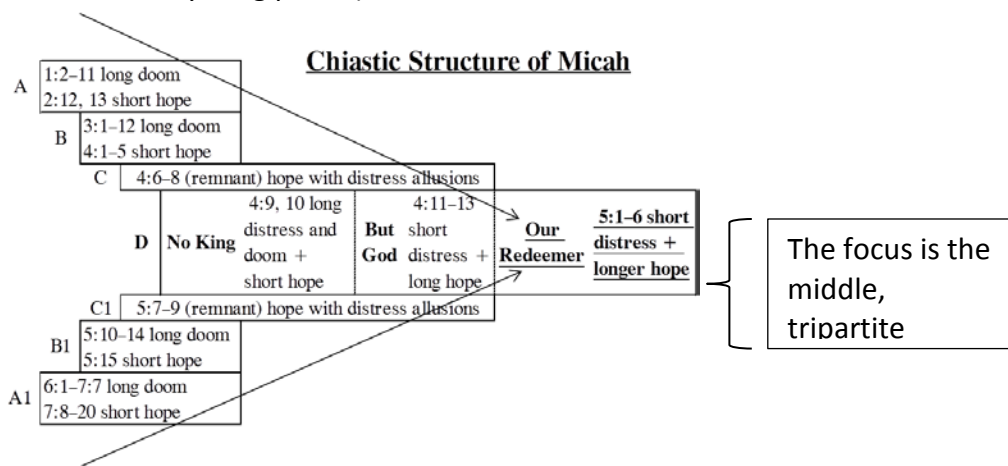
Chiastic Structure of Micah

A
1:2–11 long doom
2:12, 13 short hope

B
3:1–12 long doom
4:1–5 short hope

C 4:6–8 (remnant) hope with distress allusions

D No King 4:9, 10 long distress and doom + short hope But God 4:11–13 short distress + long hope Our Redeemer 5:1–6 short distress + longer hope

C1 5:7–9 (remnant) hope with distress allusions

B1
5:10–14 long doom
5:15 short hope

A1
6:1–7:7 long doom
7:8–20 short hope

The focus is the middle, tripartite